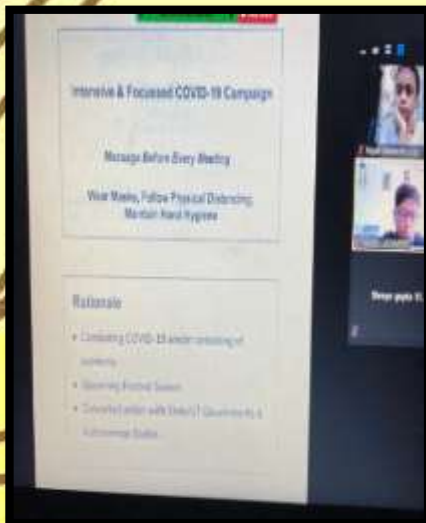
Intensive & Focussed COVID-19 Campaign

Message Before Every Meeting

Wear Masks, Follow Physical Distancing, Maintain Hand Hygiene

Rationale

• Combating COVID-19 amidst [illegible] of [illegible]

• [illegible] Festival Season

• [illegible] action with State/UT Governments & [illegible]

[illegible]